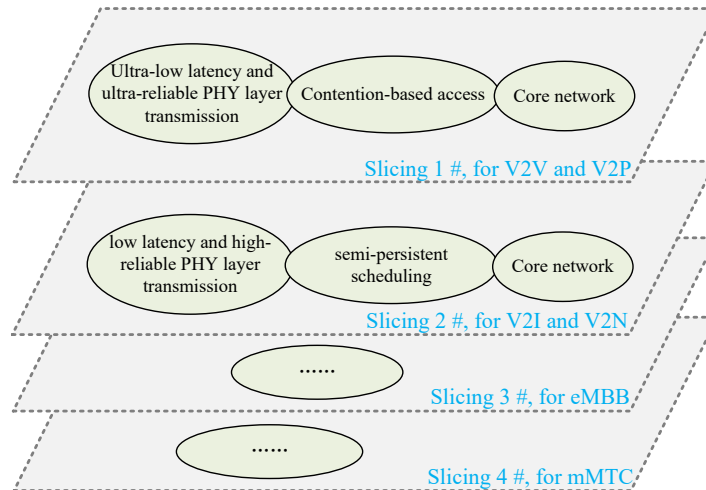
Ultra-low latency and ultra-reliable PHY layer transmission

Contention-based access

Core network

Slicing 1 #, for V2V and V2P

low latency and high-reliable PHY layer transmission

semi-persistent scheduling

Core network

Slicing 2 #, for V2I and V2N

......

Slicing 3 #, for eMBB

......

Slicing 4 #, for mMTC